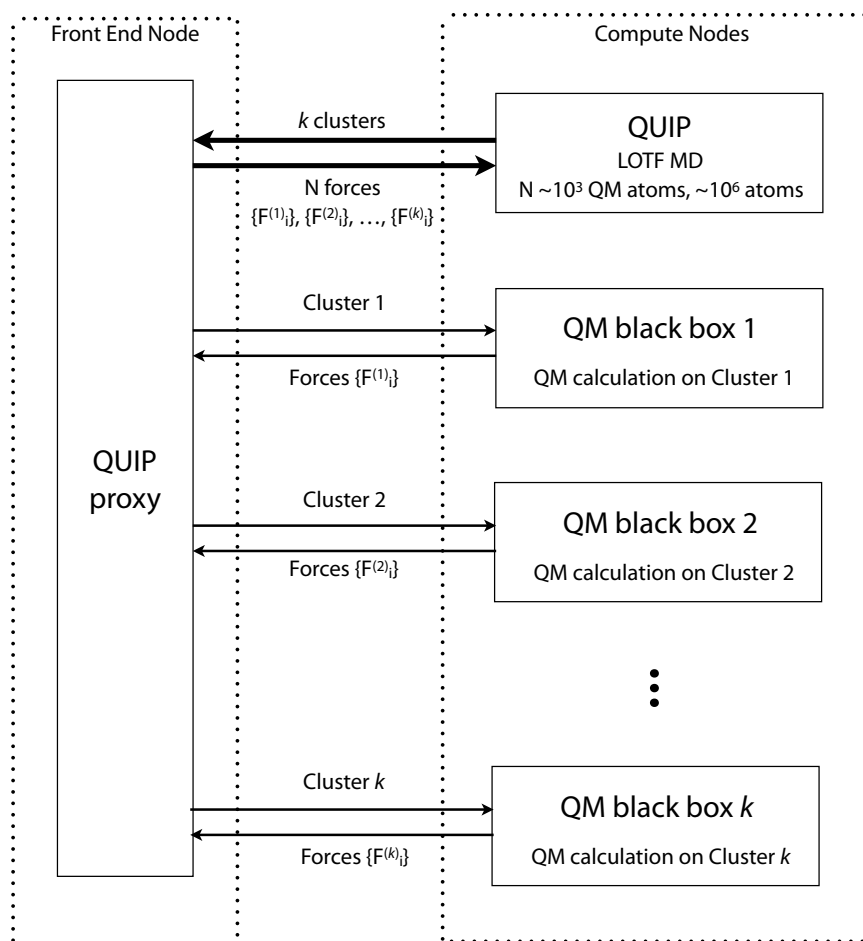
Front End Node

Compute Nodes

QUIP proxy

$k$ clusters

N forces

$\{F^{(1)}_i\}, \{F^{(2)}_i\}, \ldots, \{F^{(k)}_i\}$

QUIP

LOTF MD

N ~$10^3$ QM atoms, ~$10^6$ atoms

Cluster 1

Forces $\{F^{(1)}_i\}$

QM black box 1

QM calculation on Cluster 1

Cluster 2

Forces $\{F^{(2)}_i\}$

QM black box 2

QM calculation on Cluster 2

Cluster $k$

Forces $\{F^{(k)}_i\}$

QM black box $k$

QM calculation on Cluster $k$